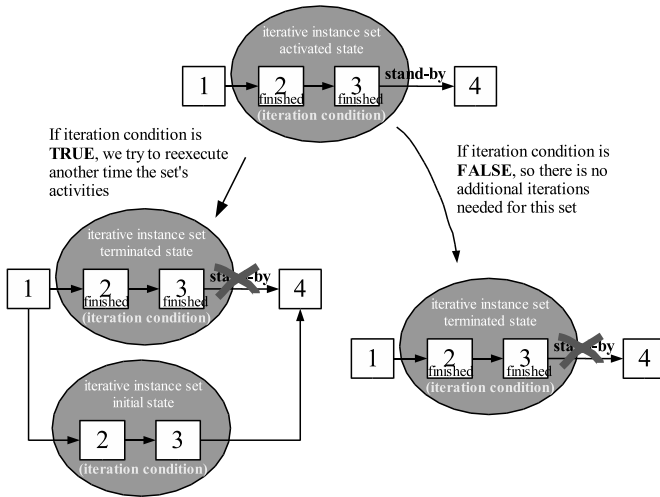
iterative instance set activated state

1

2 finished

3 finished

stand-by

4

(iteration condition)

If iteration condition is **TRUE**, we try to reexecute another time the set's activities

If iteration condition is **FALSE**, so there is no additional iterations needed for this set

iterative instance set terminated state

1

2 finished

3 finished

stand-by

4

(iteration condition)

iterative instance set initial state

2

3

(iteration condition)

iterative instance set terminated state

1

2 finished

3 finished

stand-by

4

(iteration condition)